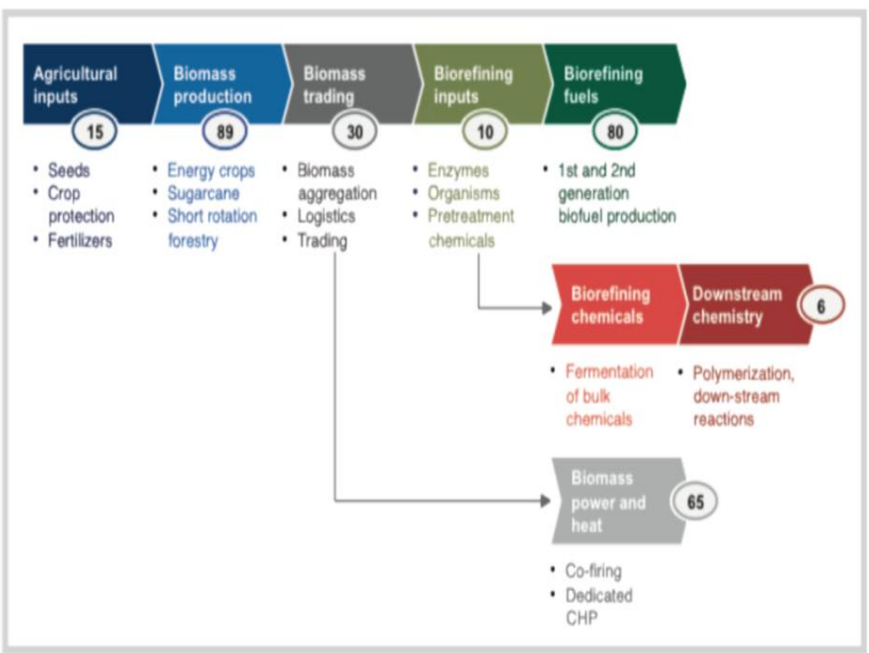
Agricultural inputs
15
• Seeds
• Crop protection
• Fertilizers

Biomass production
89
• Energy crops
• Sugarcane
• Short rotation forestry

Biomass trading
30
• Biomass aggregation
• Logistics
• Trading

Biorefining inputs
10
• Enzymes
• Organisms
• Pretreatment chemicals

Biorefining fuels
80
• 1st and 2nd generation biofuel production

Biorefining chemicals
• Fermentation of bulk chemicals

Downstream chemistry
6
• Polymerization, down-stream reactions

Biomass power and heat
65
• Co-firing
• Dedicated CHP